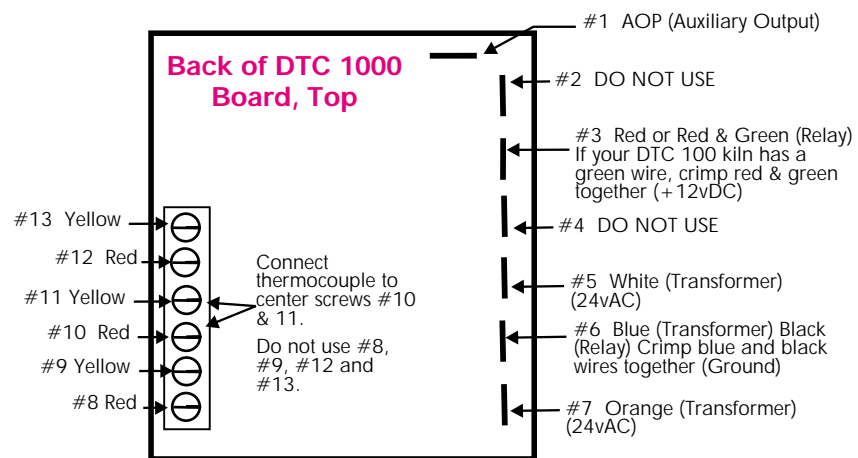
Back of DTC 1000 Board, Top

#1 AOP (Auxiliary Output)

#2 DO NOT USE

#3 Red or Red & Green (Relay) If your DTC 100 kiln has a green wire, crimp red & green together (+12vDC)

#4 DO NOT USE

#5 White (Transformer) (24vAC)

#6 Blue (Transformer) Black (Relay) Crimp blue and black wires together (Ground)

#7 Orange (Transformer) (24vAC)

#13 Yellow

#12 Red

#11 Yellow

#10 Red

#9 Yellow

#8 Red

Connect thermocouple to center screws #10 & 11.

Do not use #8, #9, #12 and #13.